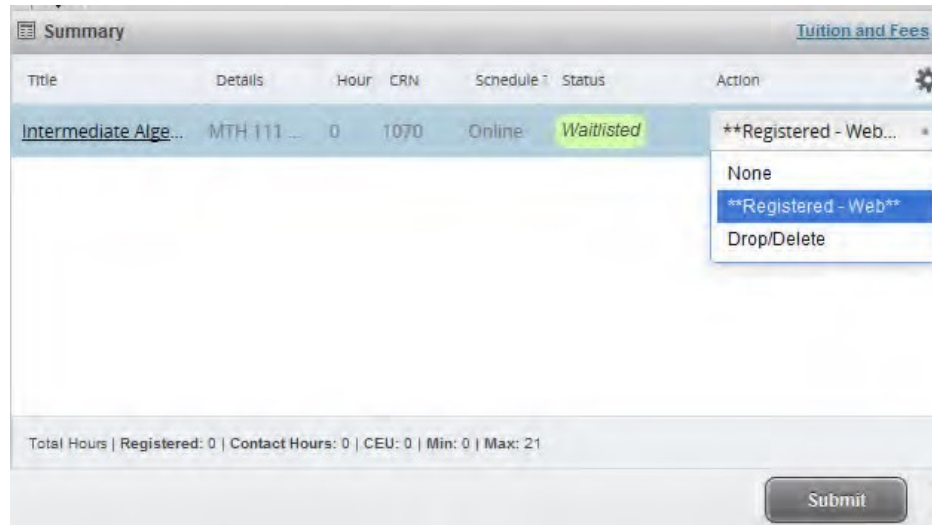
Summary

Tuition and Fees

| Title | Details | Hour | CRN | Schedule T | Status | Action |
|---|---|---|---|---|---|---|
| Intermediate Alge... | MTH 111 ... | 0 | 1070 | Online | Waitlisted | **Registered - Web... |

None
**Registered - Web**
Drop/Delete

Total Hours | Registered: 0 | Contact Hours: 0 | CEU: 0 | Min: 0 | Max: 21

Submit